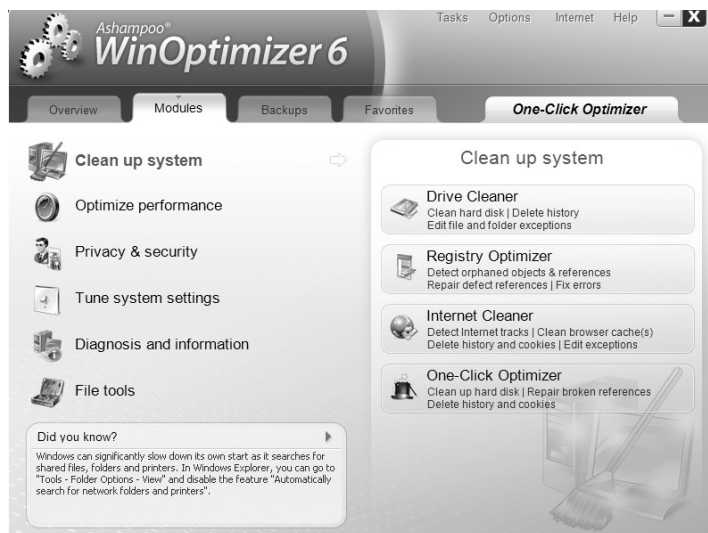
Ashampoo®
WinOptimizer 6

Tasks Options Internet Help

Overview Modules Backups Favorites One-Click Optimizer

Clean up system
Optimize performance
Privacy & security
Tune system settings
Diagnosis and information
File tools

Did you know?
Windows can significantly slow down its own start as it searches for shared files, folders and printers. In Windows Explorer, you can go to "Tools - Folder Options - View" and disable the feature "Automatically search for network folders and printers".

Clean up system

Drive Cleaner
Clean hard disk | Delete history
Edit file and folder exceptions

Registry Optimizer
Detect orphaned objects & references
Repair defect references | Fix errors

Internet Cleaner
Detect Internet tracks | Clean browser cache(s)
Delete history and cookies | Edit exceptions

One-Click Optimizer
Clean up hard disk | Repair broken references
Delete history and cookies